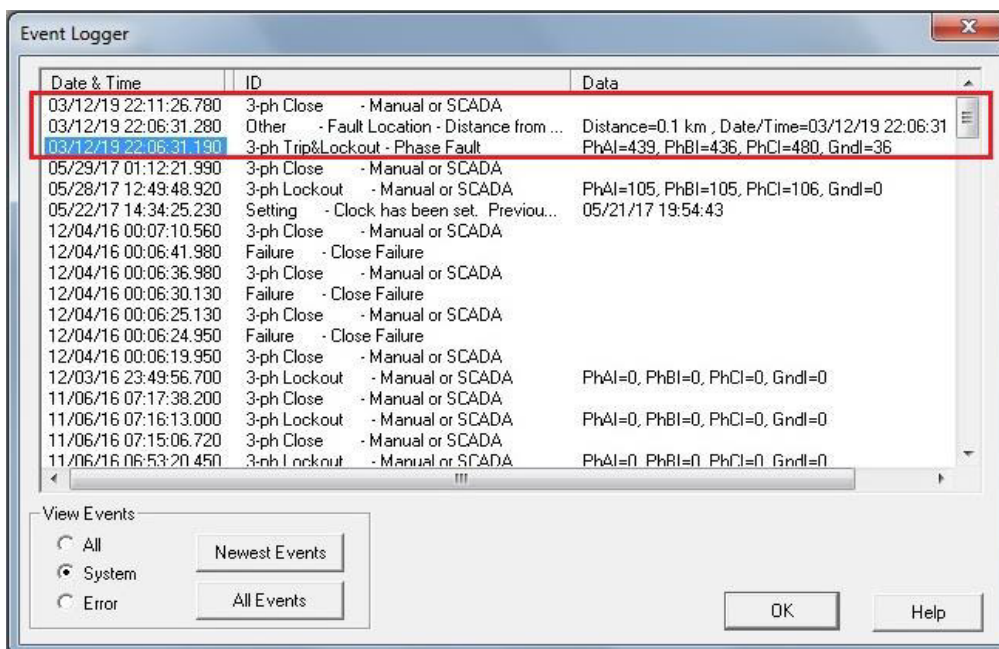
Event Logger

| Date & Time | ID | Data |
|---|---|---|
| 03/12/19 22:11:26.780 | 3-ph Close - Manual or SCADA | |
| 03/12/19 22:06:31.280 | Other - Fault Location - Distance from ... | Distance=0.1 km , Date/Time=03/12/19 22:06:31 |
| 03/12/19 22:06:31.190 | 3-ph Trip&Lockout - Phase Fault | PhAI=439, PhBI=436, PhCI=480, GndI=36 |
| 05/29/17 01:12:21.990 | 3-ph Close - Manual or SCADA | |
| 05/28/17 12:49:48.920 | 3-ph Lockout - Manual or SCADA | PhAI=105, PhBI=105, PhCI=106, GndI=0 |
| 05/22/17 14:34:25.230 | Setting - Clock has been set. Previou... | 05/21/17 19:54:43 |
| 12/04/16 00:07:10.560 | 3-ph Close - Manual or SCADA | |
| 12/04/16 00:06:41.980 | Failure - Close Failure | |
| 12/04/16 00:06:36.980 | 3-ph Close - Manual or SCADA | |
| 12/04/16 00:06:30.130 | Failure - Close Failure | |
| 12/04/16 00:06:25.130 | 3-ph Close - Manual or SCADA | |
| 12/04/16 00:06:24.950 | Failure - Close Failure | |
| 12/04/16 00:06:19.950 | 3-ph Close - Manual or SCADA | |
| 12/03/16 23:49:56.700 | 3-ph Lockout - Manual or SCADA | PhAI=0, PhBI=0, PhCI=0, GndI=0 |
| 11/06/16 07:17:38.200 | 3-ph Close - Manual or SCADA | |
| 11/06/16 07:16:13.000 | 3-ph Lockout - Manual or SCADA | PhAI=0, PhBI=0, PhCI=0, GndI=0 |
| 11/06/16 07:15:06.720 | 3-ph Close - Manual or SCADA | |
| 11/06/16 06:53:20.450 | 3-ph Lockout - Manual or SCADA | PhAI=0, PhBI=0, PhCI=0, GndI=0 |

View Events
All
System
Error

Newest Events
All Events

OK
Help